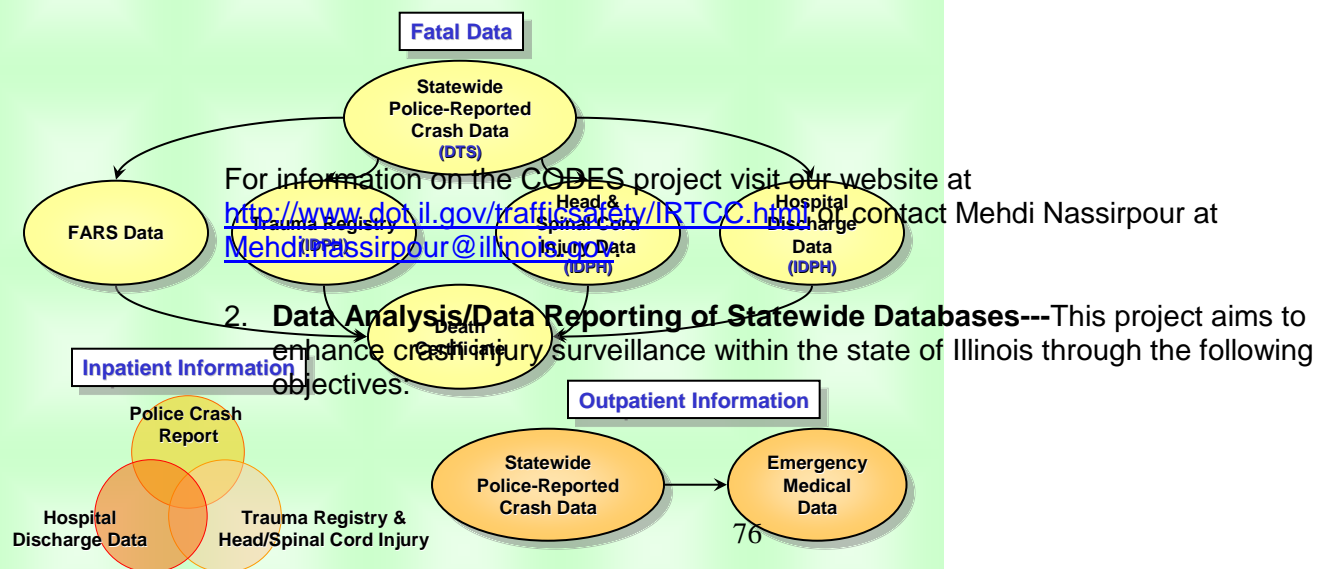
Fatal Data

Statewide Police-Reported Crash Data (DTS)

FARS Data

Trauma Registry (IDPH)

Head & Spinal Cord Injury Data (IDPH)

Hospital Discharge Data (IDPH)

Death Certificate

For information on the CODES project visit our website at http://www.dot.il.gov/trafficsafety/IRTCC.html or contact Mehdi Nassirpour at Mehdi.nassirpour@illinois.gov.

2. **Data Analysis/Data Reporting of Statewide Databases---**This project aims to enhance crash injury surveillance within the state of Illinois through the following objectives:

Inpatient Information

Police Crash Report

Hospital Discharge Data

Trauma Registry & Head/Spinal Cord Injury

Outpatient Information

Statewide Police-Reported Crash Data

Emergency Medical Data

76